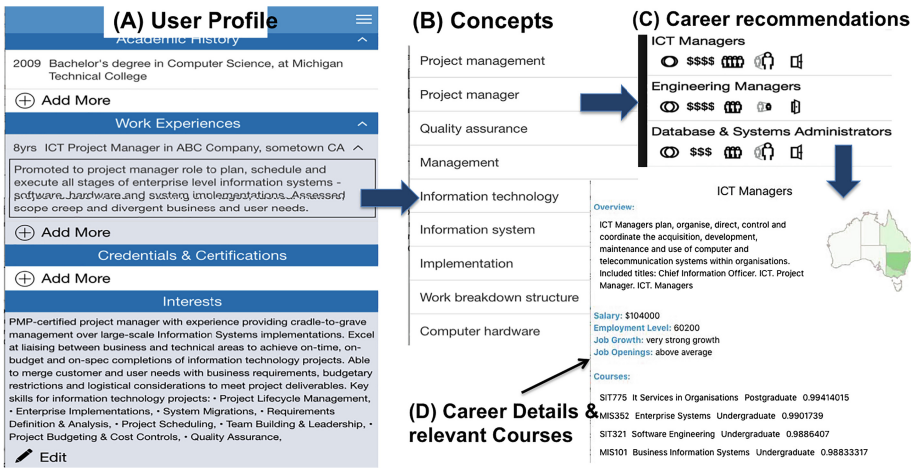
(A) User Profile

Academic History

2009 Bachelor's degree in Computer Science, at Michigan Technical College

Add More

Work Experiences

8yrs ICT Project Manager in ABC Company, sometown CA

Promoted to project manager role to plan, schedule and execute all stages of enterprise level information systems - software, hardware and system implementations. Assessed scope creep and divergent business and user needs.

Add More

Credentials & Certifications

Add More

Interests

PMP-certified project manager with experience providing cradle-to-grave management over large-scale Information Systems implementations. Excel at liaising between business and technical areas to achieve on-time, on-budget and on-spec completions of information technology projects. Able to merge customer and user needs with business requirements, budgetary restrictions and logistical considerations to meet project deliverables. Key skills for information technology projects: • Project Lifecycle Management, • Enterprise Implementations, • System Migrations, • Requirements Definition & Analysis, • Project Scheduling, • Team Building & Leadership, • Project Budgeting & Cost Controls, • Quality Assurance,

Edit

(B) Concepts

Project management

Project manager

Quality assurance

Management

Information technology

Information system

Implementation

Work breakdown structure

Computer hardware

(C) Career recommendations

ICT Managers

$$$$

Engineering Managers

$$$$

Database & Systems Administrators

$$$

ICT Managers

Overview:

ICT Managers plan, organise, direct, control and coordinate the acquisition, development, maintenance and use of computer and telecommunication systems within organisations. Included titles: Chief Information Officer. ICT. Project Manager. ICT. Managers

Salary: $104000
Employment Level: 60200
Job Growth: very strong growth
Job Openings: above average

Courses:

SIT775 It Services in Organisations Postgraduate 0.99414015
MIS352 Enterprise Systems Undergraduate 0.9901739
SIT321 Software Engineering Undergraduate 0.9886407
MIS101 Business Information Systems Undergraduate 0.98833317

(D) Career Details & relevant Courses